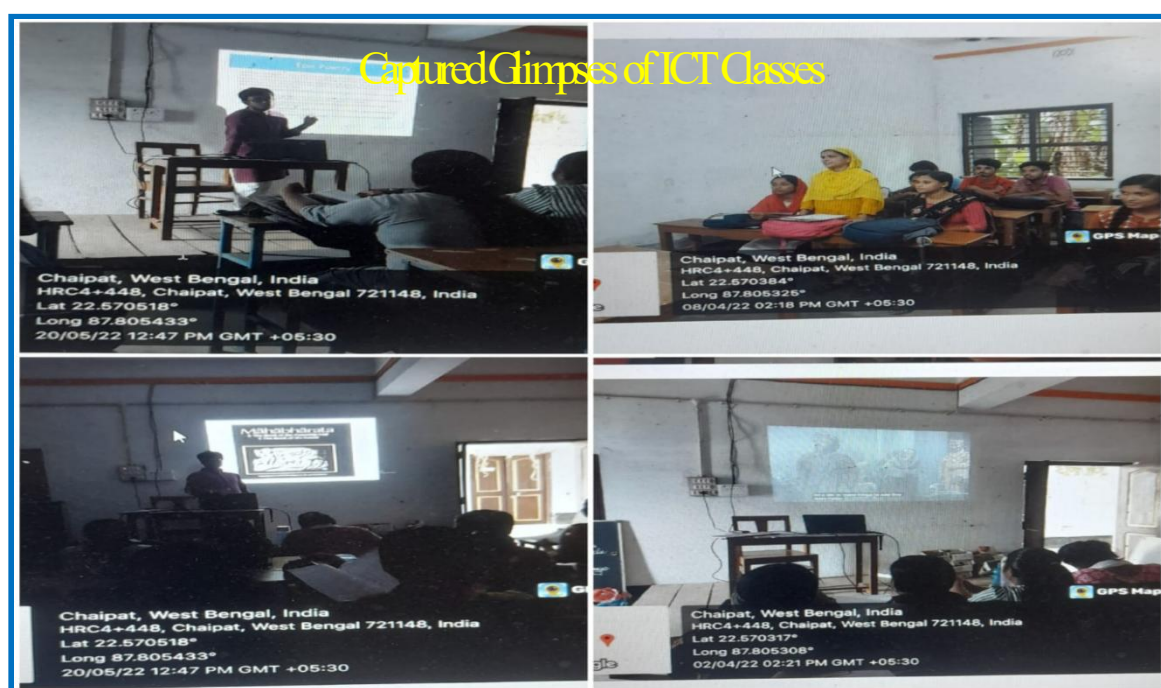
Captured Glimpses of ICT Classes

Chaipat, West Bengal, India
HRC4+448, Chaipat, West Bengal 721148, India
Lat 22.570518°
Long 87.805433°
20/05/22 12:47 PM GMT +05:30

GPS Map
Chaipat, West Bengal, India
HRC4+448, Chaipat, West Bengal 721148, India
Lat 22.570384°
Long 87.805325°
08/04/22 02:18 PM GMT +05:30

Mahabharata

Chaipat, West Bengal, India
HRC4+448, Chaipat, West Bengal 721148, India
Lat 22.570518°
Long 87.805433°
20/05/22 12:47 PM GMT +05:30

GPS Map
Chaipat, West Bengal, India
HRC4+448, Chaipat, West Bengal 721148, India
Lat 22.570317°
Long 87.805308°
02/04/22 02:21 PM GMT +05:30